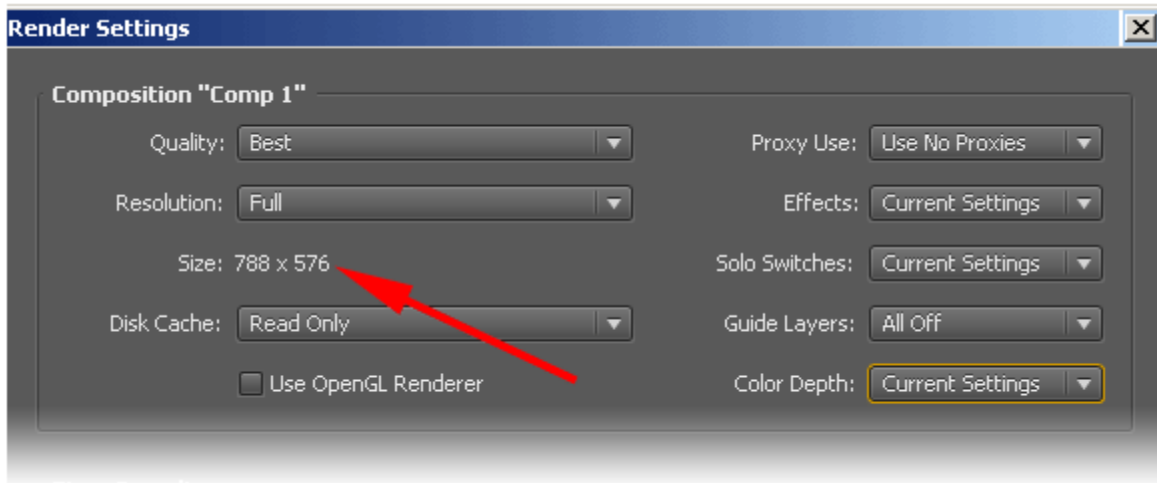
Render Settings

Composition "Comp 1"

Quality: Best

Resolution: Full

Size: 788 x 576

Disk Cache: Read Only

Use OpenGL Renderer

Proxy Use: Use No Proxies

Effects: Current Settings

Solo Switches: Current Settings

Guide Layers: All Off

Color Depth: Current Settings